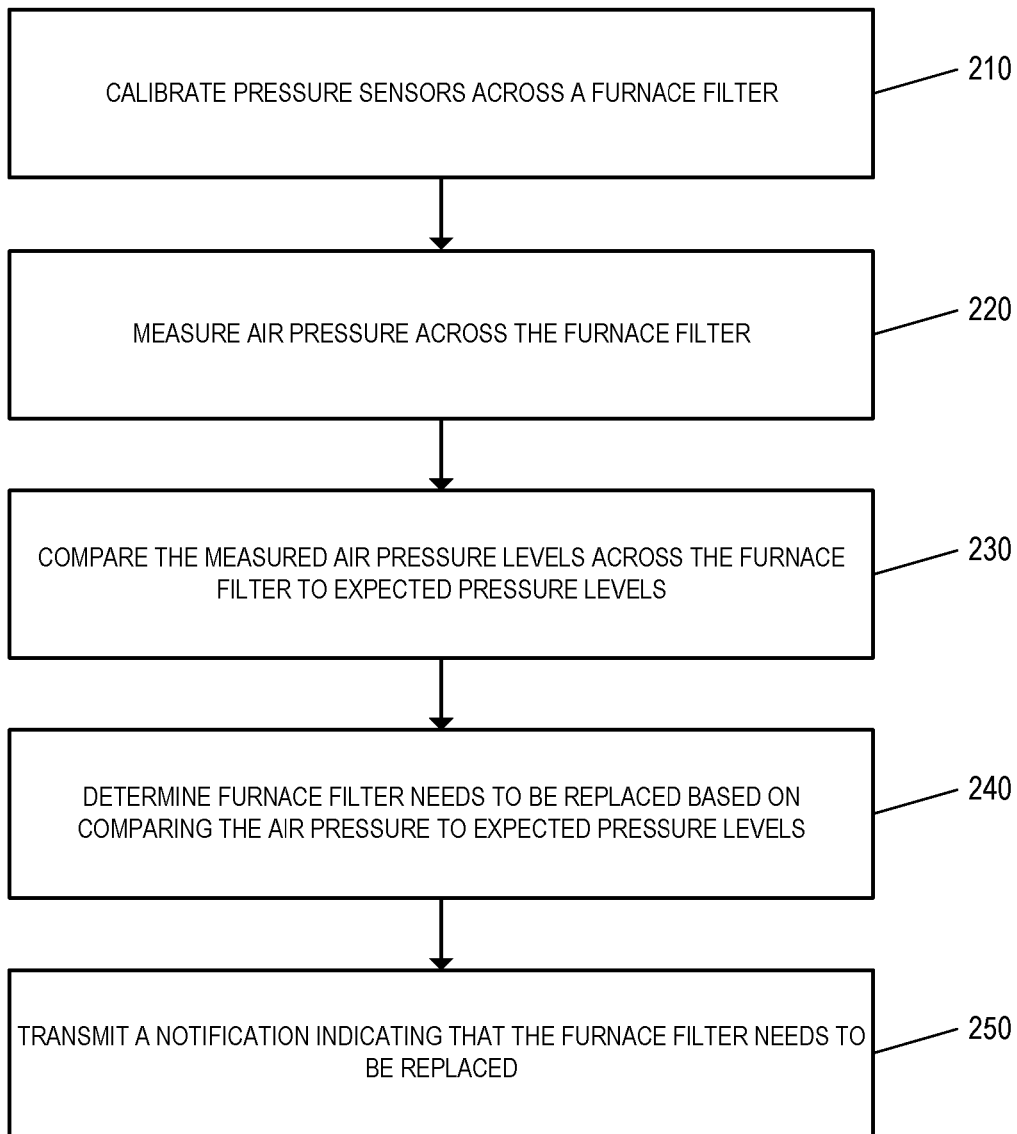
CALIBRATE PRESSURE SENSORS ACROSS A FURNACE FILTER

210

MEASURE AIR PRESSURE ACROSS THE FURNACE FILTER

220

COMPARE THE MEASURED AIR PRESSURE LEVELS ACROSS THE FURNACE FILTER TO EXPECTED PRESSURE LEVELS

230

DETERMINE FURNACE FILTER NEEDS TO BE REPLACED BASED ON COMPARING THE AIR PRESSURE TO EXPECTED PRESSURE LEVELS

240

TRANSMIT A NOTIFICATION INDICATING THAT THE FURNACE FILTER NEEDS TO BE REPLACED

250